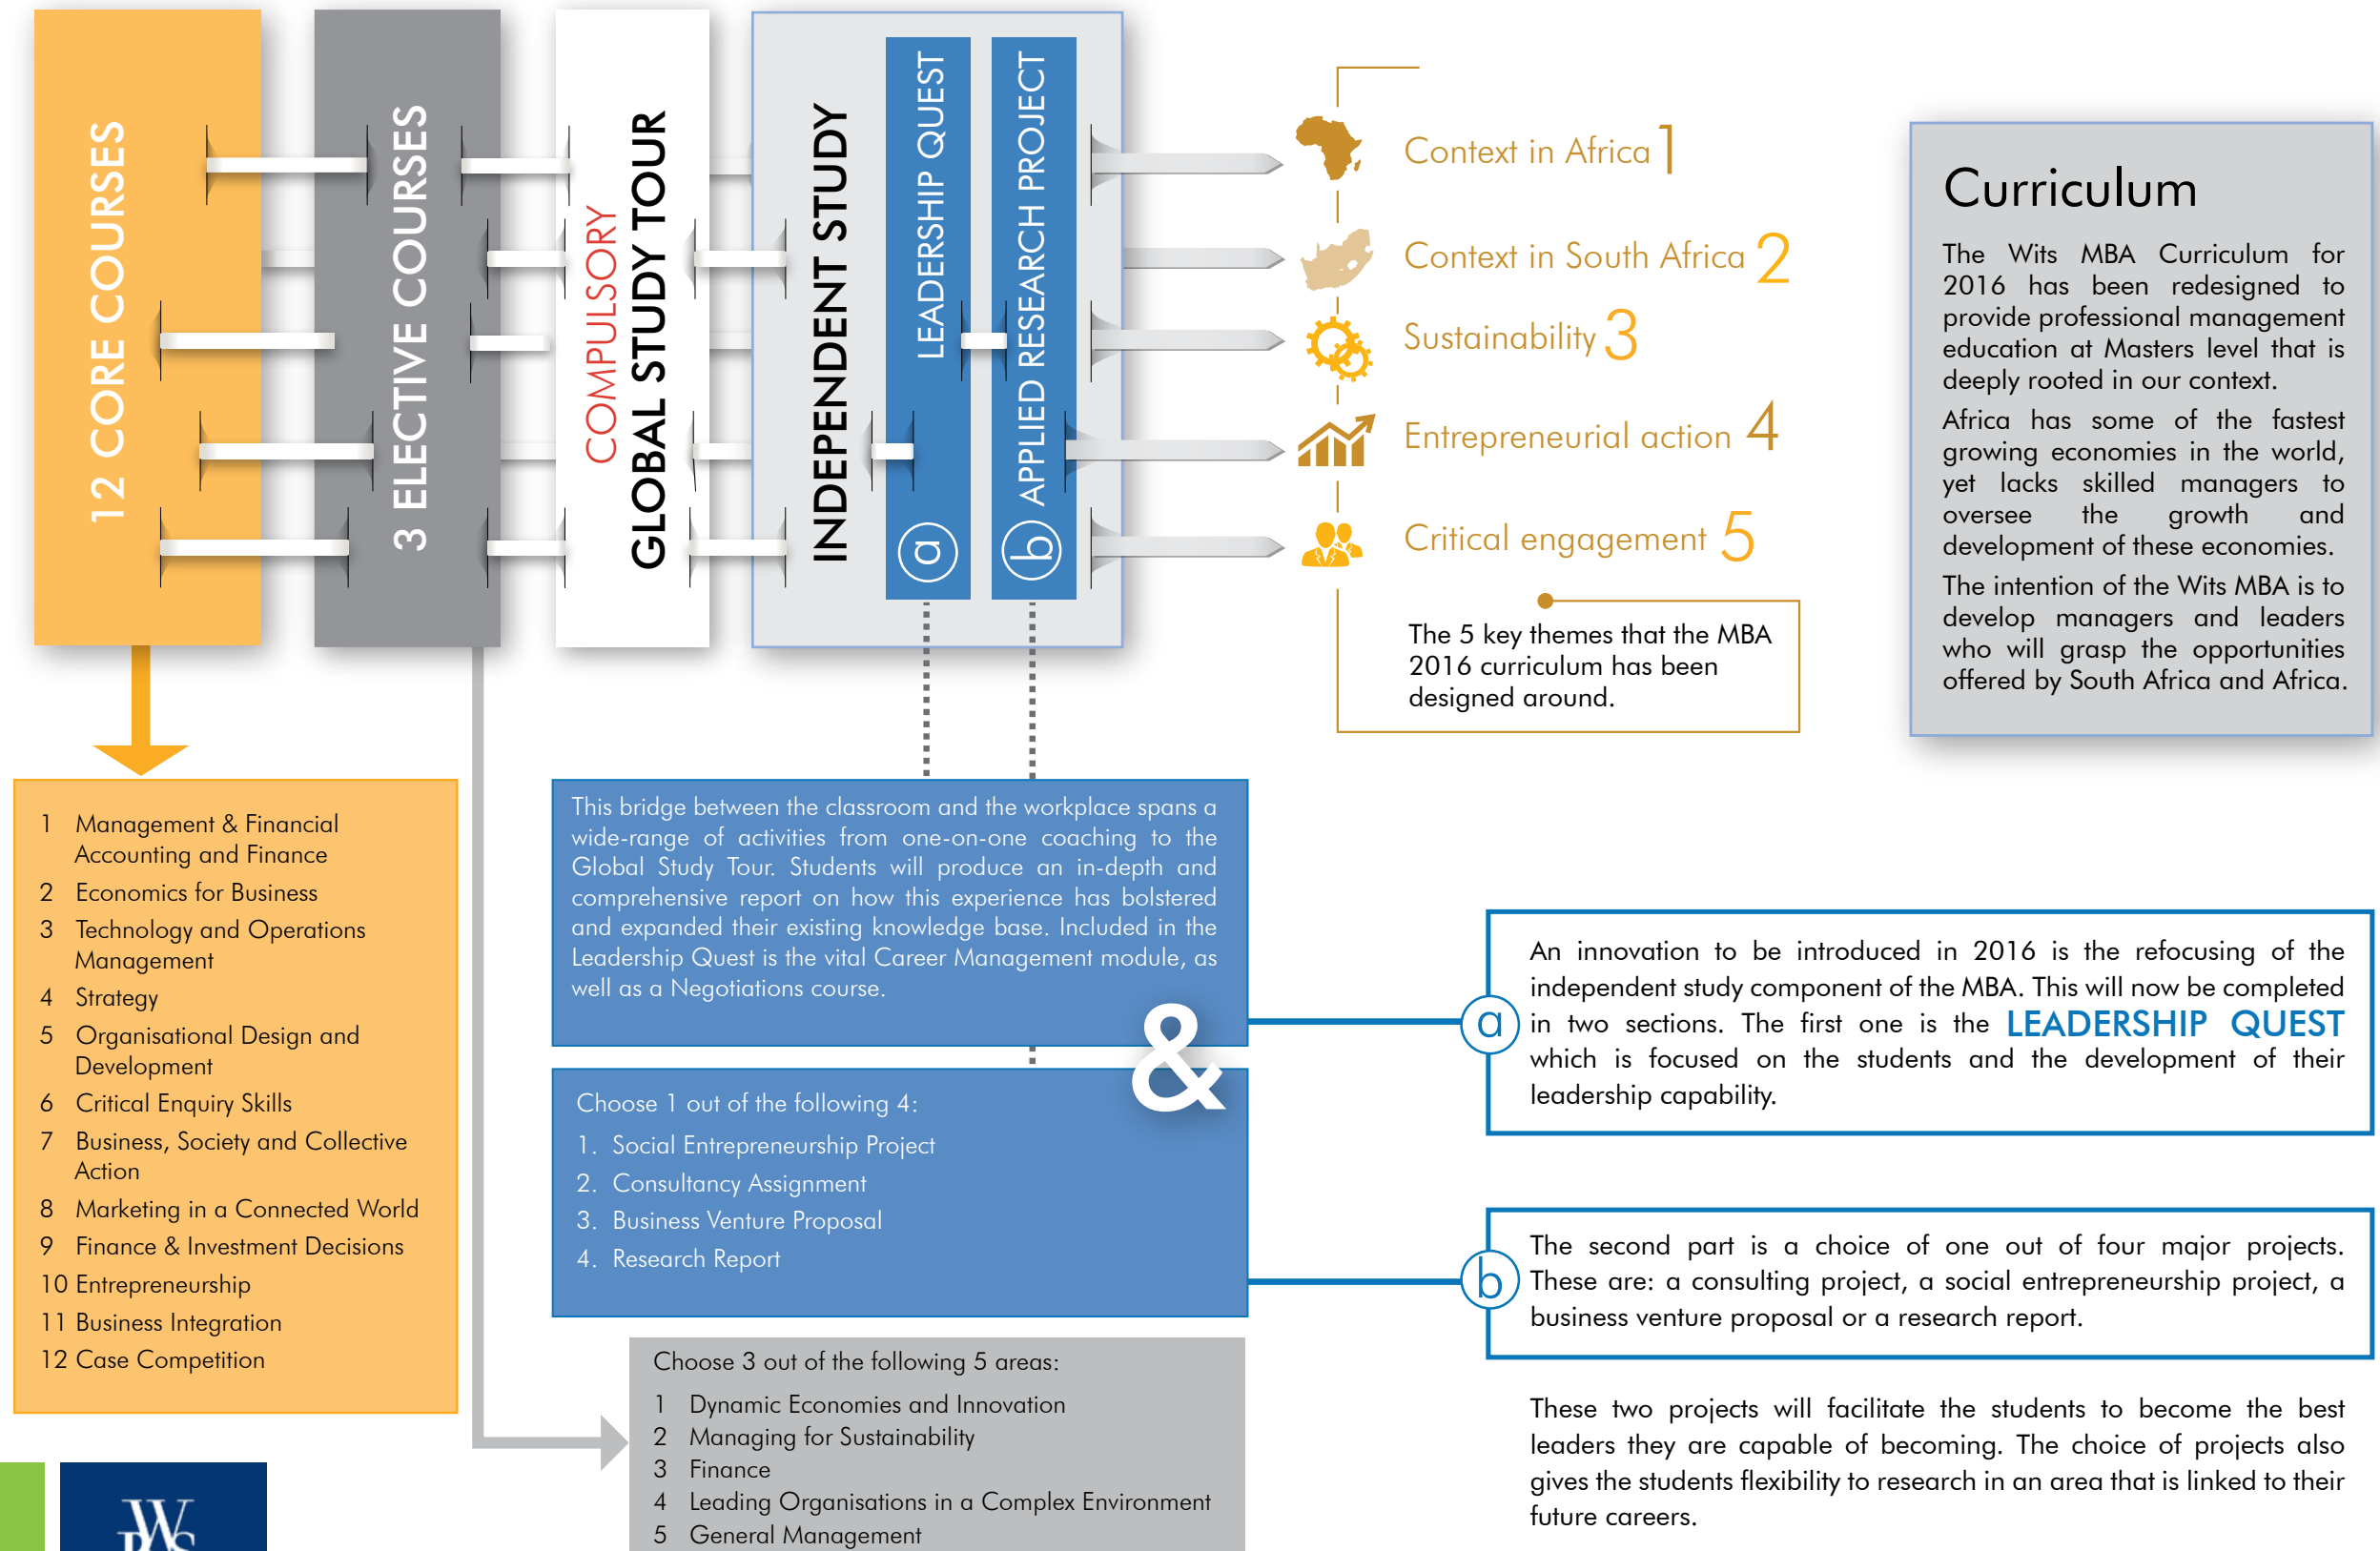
12 CORE COURSES

3 ELECTIVE COURSES

COMPULSORY
GLOBAL STUDY TOUR

INDEPENDENT STUDY

LEADERSHIP QUEST
a

APPLIED RESEARCH PROJECT
b

Context in Africa 1

Context in South Africa 2

Sustainability 3

Entrepreneurial action 4

Critical engagement 5

The 5 key themes that the MBA 2016 curriculum has been designed around.

Curriculum

The Wits MBA Curriculum for 2016 has been redesigned to provide professional management education at Masters level that is deeply rooted in our context.

Africa has some of the fastest growing economies in the world, yet lacks skilled managers to oversee the growth and development of these economies.

The intention of the Wits MBA is to develop managers and leaders who will grasp the opportunities offered by South Africa and Africa.

1 Management & Financial Accounting and Finance
2 Economics for Business
3 Technology and Operations Management
4 Strategy
5 Organisational Design and Development
6 Critical Enquiry Skills
7 Business, Society and Collective Action
8 Marketing in a Connected World
9 Finance & Investment Decisions
10 Entrepreneurship
11 Business Integration
12 Case Competition

This bridge between the classroom and the workplace spans a wide-range of activities from one-on-one coaching to the Global Study Tour. Students will produce an in-depth and comprehensive report on how this experience has bolstered and expanded their existing knowledge base. Included in the Leadership Quest is the vital Career Management module, as well as a Negotiations course.

&

Choose 1 out of the following 4:
1. Social Entrepreneurship Project
2. Consultancy Assignment
3. Business Venture Proposal
4. Research Report

Choose 3 out of the following 5 areas:
1 Dynamic Economies and Innovation
2 Managing for Sustainability
3 Finance
4 Leading Organisations in a Complex Environment
5 General Management

a
An innovation to be introduced in 2016 is the refocusing of the independent study component of the MBA. This will now be completed in two sections. The first one is the LEADERSHIP QUEST which is focused on the students and the development of their leadership capability.

b
The second part is a choice of one out of four major projects. These are: a consulting project, a social entrepreneurship project, a business venture proposal or a research report.

These two projects will facilitate the students to become the best leaders they are capable of becoming. The choice of projects also gives the students flexibility to research in an area that is linked to their future careers.

WS